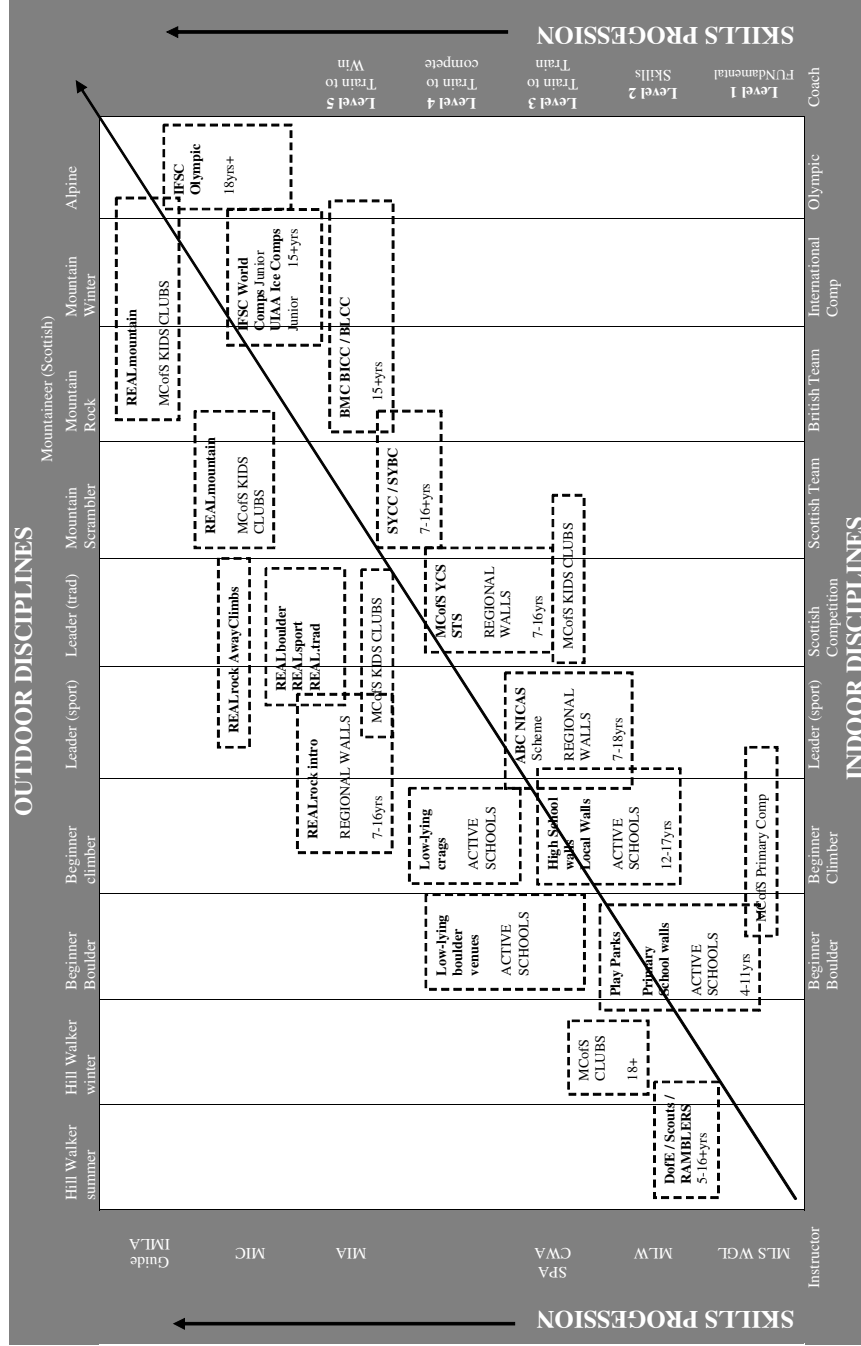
OUTDOOR DISCIPLINES

Hill Walker summer | Hill Walker winter | Beginner Boulder | Beginner climber | Leader (sport) | Leader (trad) | Mountain Scrambler | Mountain Rock | Mountain Winter | Alpine

Mountaineer (Scottish)

SKILLS PROGRESSION

Coach | Level 1 FUNdamental | Level 2 Skills | Level 3 Train to Train | Level 4 Train to compete | Level 5 Train to Win

Instructor | MLS WGL | MLW | SPA CWA | MIA | MIC | Guide IMLA

SKILLS PROGRESSION

DofE / Scouts / RAMBLERS 5-16+yrs

MCofS CLUBS 18+

Play Parks Primary School walls ACTIVE SCHOOLS 4-11yrs

Low-lying boulder venues ACTIVE SCHOOLS

MCofS Primary Comp

High School walls Local Walls ACTIVE SCHOOLS 12-17yrs

Low-lying crags ACTIVE SCHOOLS

ABC NICAS Scheme REGIONAL WALLS 7-18yrs

REALrock intro REGIONAL WALLS 7-16yrs

MCofS KIDS CLUBS

REALboulder REALsport REAL.trad

REALrock AwayClimbs

MCofS YCS STS REGIONAL WALLS 7-16yrs

MCofS KIDS CLUBS

REAL.mountain MCofS KIDS CLUBS

SYCC / SYBC 7-16+yrs

BMC BICC / BLCC 15+yrs

REAL.mountain MCofS KIDS CLUBS

IFSC World Comps Junior UIAA Ice Comps Junior 15+yrs

IFSC Olympic 18yrs+

Beginner Boulder | Beginner Climber | Leader (sport) | Scottish Competition | Scottish Team | British Team | International Comp | Olympic

INDOOR DISCIPLINES